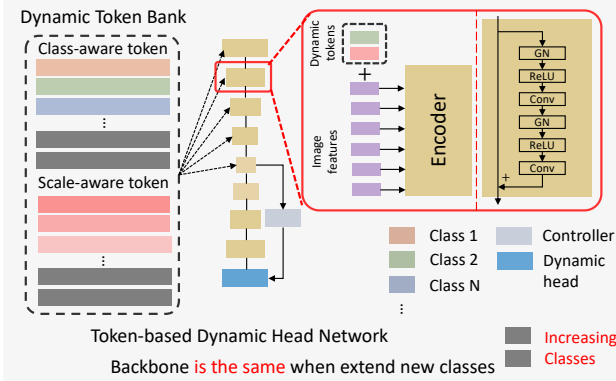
Dynamic Token Bank

Class-aware token

⋮

Scale-aware token

⋮

Dynamic tokens

+

Image features

Encoder

GN
ReLU
Conv
GN
ReLU
Conv
+

Class 1
Class 2
Class N
⋮

Controller
Dynamic head

Token-based Dynamic Head Network

Increasing Classes

Backbone is the same when extend new classes